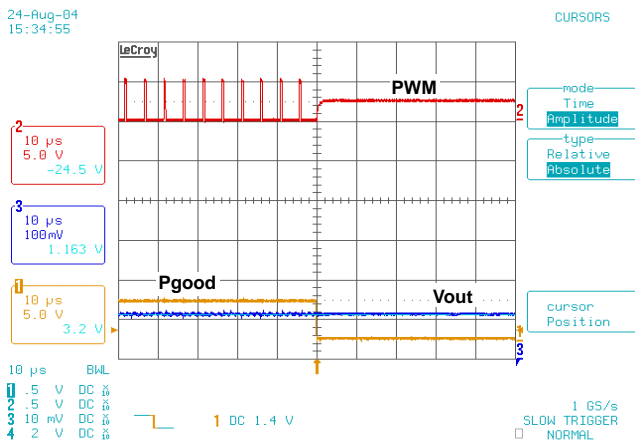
24-Aug-04
15:34:55

CURSORS

LeCroy

PWM

mode
Time
Amplitude

type
Relative
Absolute

2
10 μs
5.0 V
-24.5 V

3
10 μs
100mV
1.163 V

1
10 μs
5.0 V
3.2 V

Pgood

Vout

cursor
Position

2
1
3

10 μs BWL
1 .5 V DC $\times_{10}$
2 .5 V DC $\times_{10}$
3 10 mV DC $\times_{10}$
4 2 V DC $\times_{10}$

1 DC 1.4 V

1 GS/s
SLOW TRIGGER
NORMAL